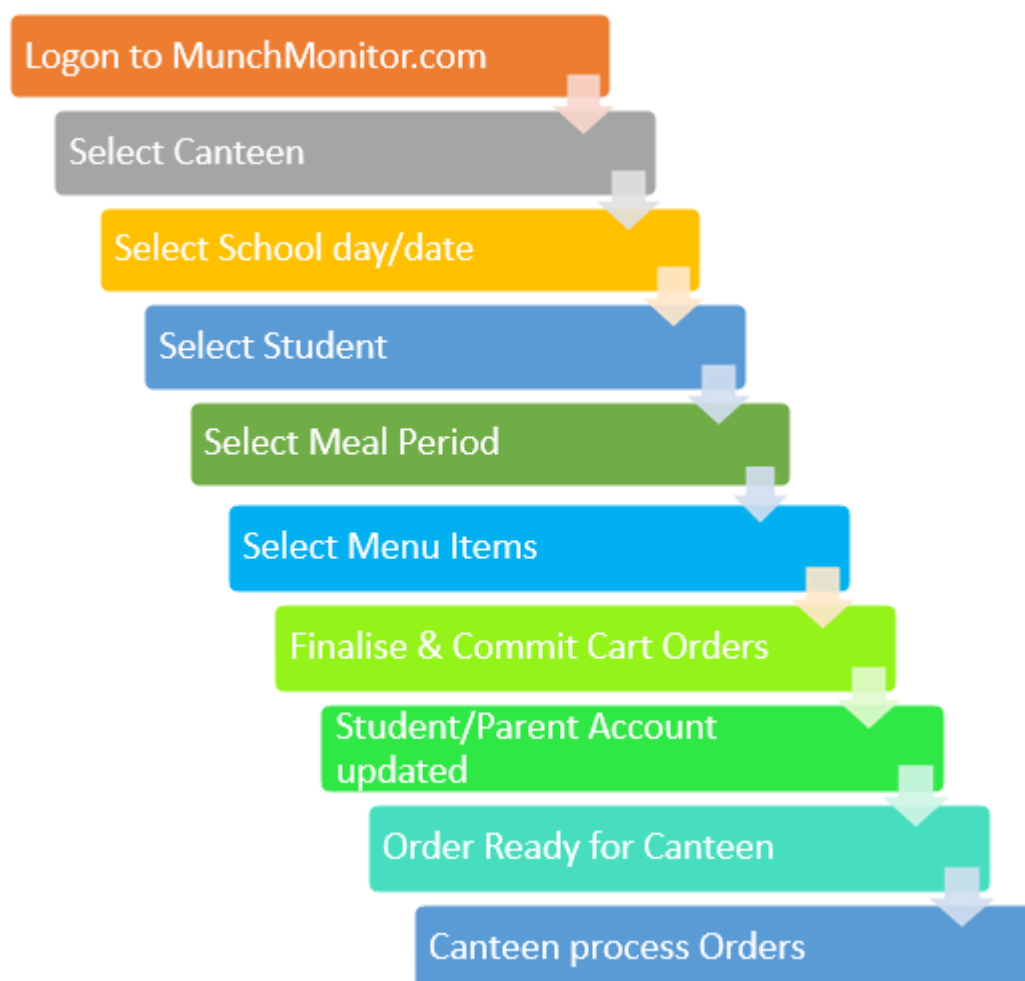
Logon to MunchMonitor.com

Select Canteen

Select School day/date

Select Student

Select Meal Period

Select Menu Items

Finalise & Commit Cart Orders

Student/Parent Account updated

Order Ready for Canteen

Canteen process Orders